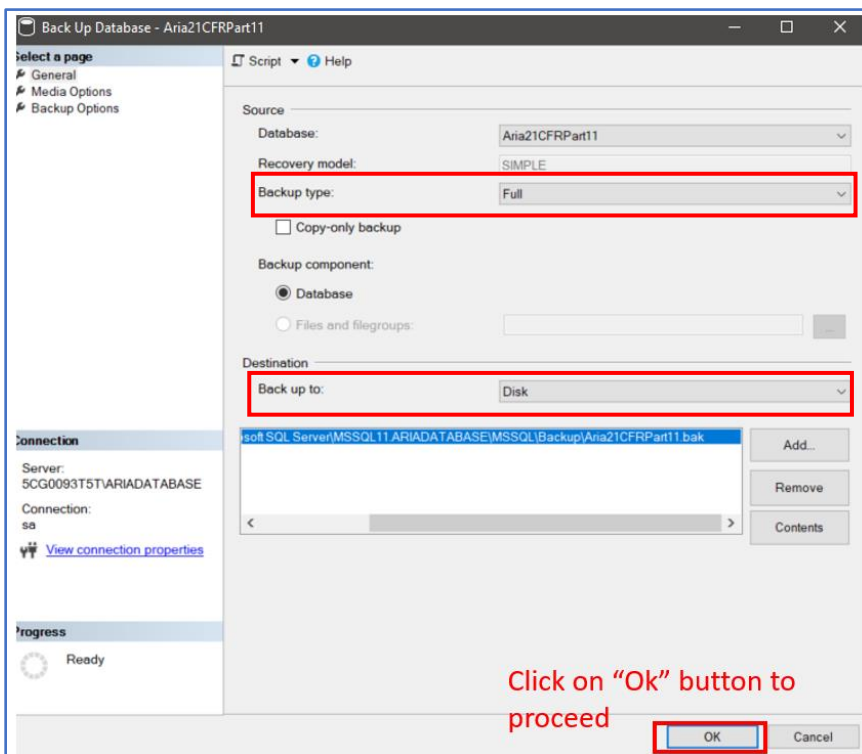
Back Up Database - Aria21CFRPart11

Select a page
General
Media Options
Backup Options

Script ▾ Help

Source
Database: Aria21CFRPart11
Recovery model: SIMPLE
Backup type: Full
Copy-only backup
Backup component:
Database
Files and filegroups:

Destination
Back up to: Disk

soft SQL Server\MSSQL11.ARIADATABASE\MSSQL\Backup\Aria21CFRPart11.bak

Add...
Remove
Contents

Connection
Server:
5CG0093T5T\ARIADATABASE
Connection:
sa
View connection properties

Progress
Ready

Click on “Ok” button to proceed

OK
Cancel